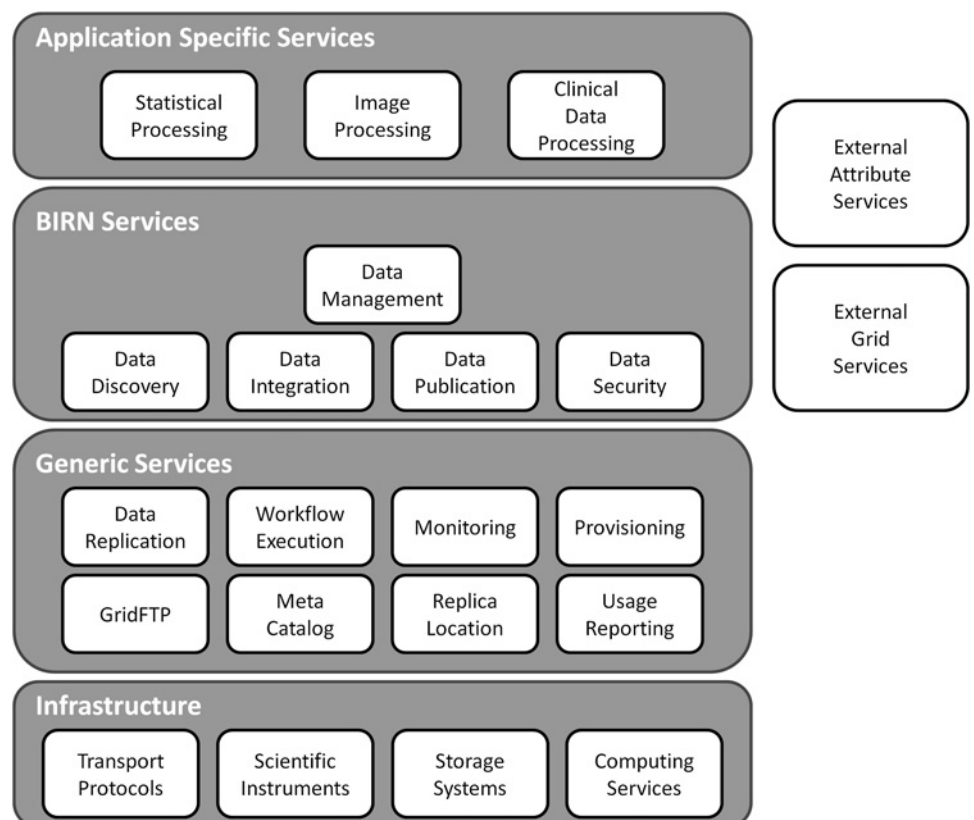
Application Specific Services

Statistical Processing

Image Processing

Clinical Data Processing

External Attribute Services

BIRN Services

Data Management

Data Discovery

Data Integration

Data Publication

Data Security

External Grid Services

Generic Services

Data Replication

Workflow Execution

Monitoring

Provisioning

GridFTP

Meta Catalog

Replica Location

Usage Reporting

Infrastructure

Transport Protocols

Scientific Instruments

Storage Systems

Computing Services